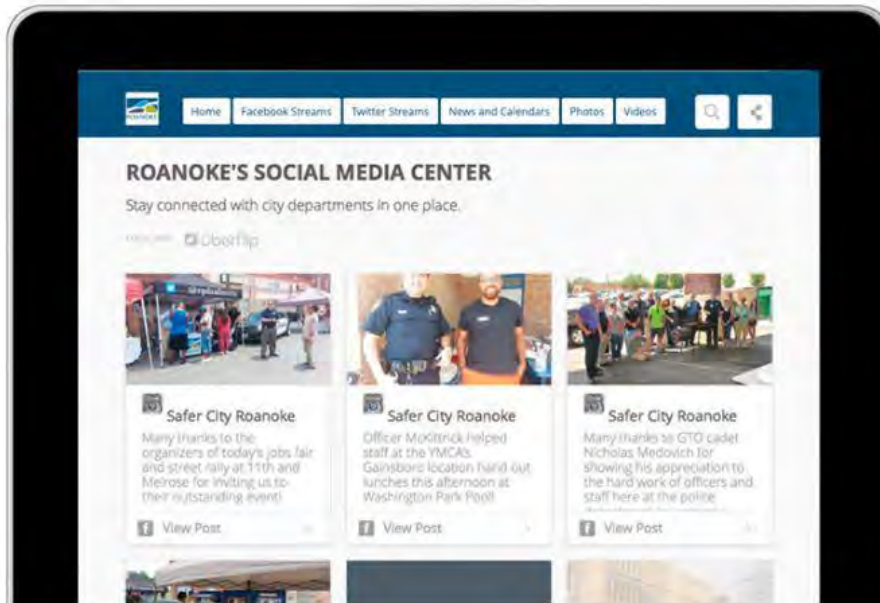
ROANOKE

Home Facebook Streams Twitter Streams News and Calendars Photos Videos

ROANOKE'S SOCIAL MEDIA CENTER

Stay connected with city departments in one place.

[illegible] Uberflip

Safer City Roanoke

Many thanks to the organizers of today's jobs fair and street rally at 11th and Melrose for inviting us to their outstanding event!

View Post

Safer City Roanoke

Officer McKittrick helped staff at the YMCA's Gainsboro location hand out lunches this afternoon at Washington Park Pool!

View Post

Safer City Roanoke

Many thanks to GTO cadet Nicholas Medovich for showing his appreciation to the hard work of officers and staff here at the police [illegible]

View Post